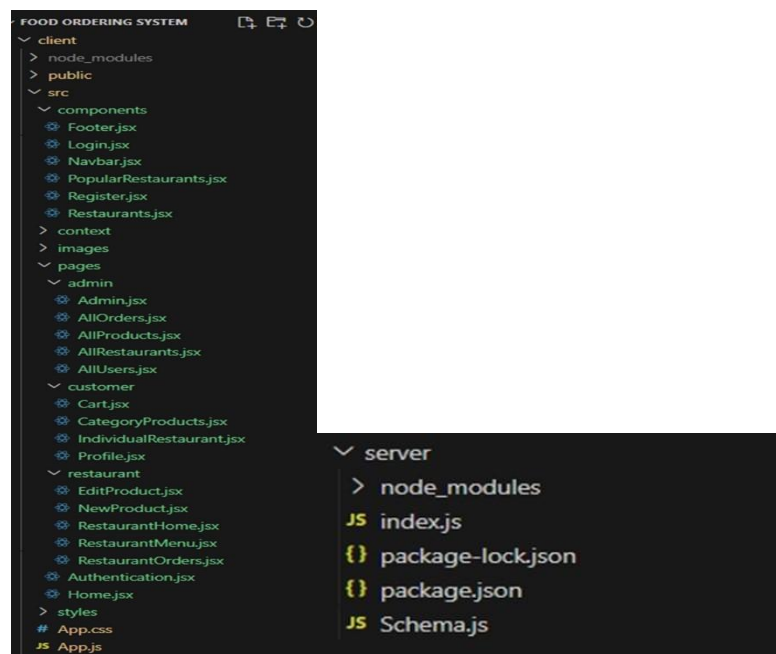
FOOD ORDERING SYSTEM
client
node_modules
public
src
components
Footer.jsx
Login.jsx
Navbar.jsx
PopularRestaurants.jsx
Register.jsx
Restaurants.jsx
context
images
pages
admin
Admin.jsx
AllOrders.jsx
AllProducts.jsx
AllRestaurants.jsx
AllUsers.jsx
customer
Cart.jsx
CategoryProducts.jsx
IndividualRestaurant.jsx
Profile.jsx
restaurant
EditProduct.jsx
NewProduct.jsx
RestaurantHome.jsx
RestaurantMenu.jsx
RestaurantOrders.jsx
Authentication.jsx
Home.jsx
styles
App.css
App.js

server
node_modules
index.js
package-lock.json
package.json
Schema.js